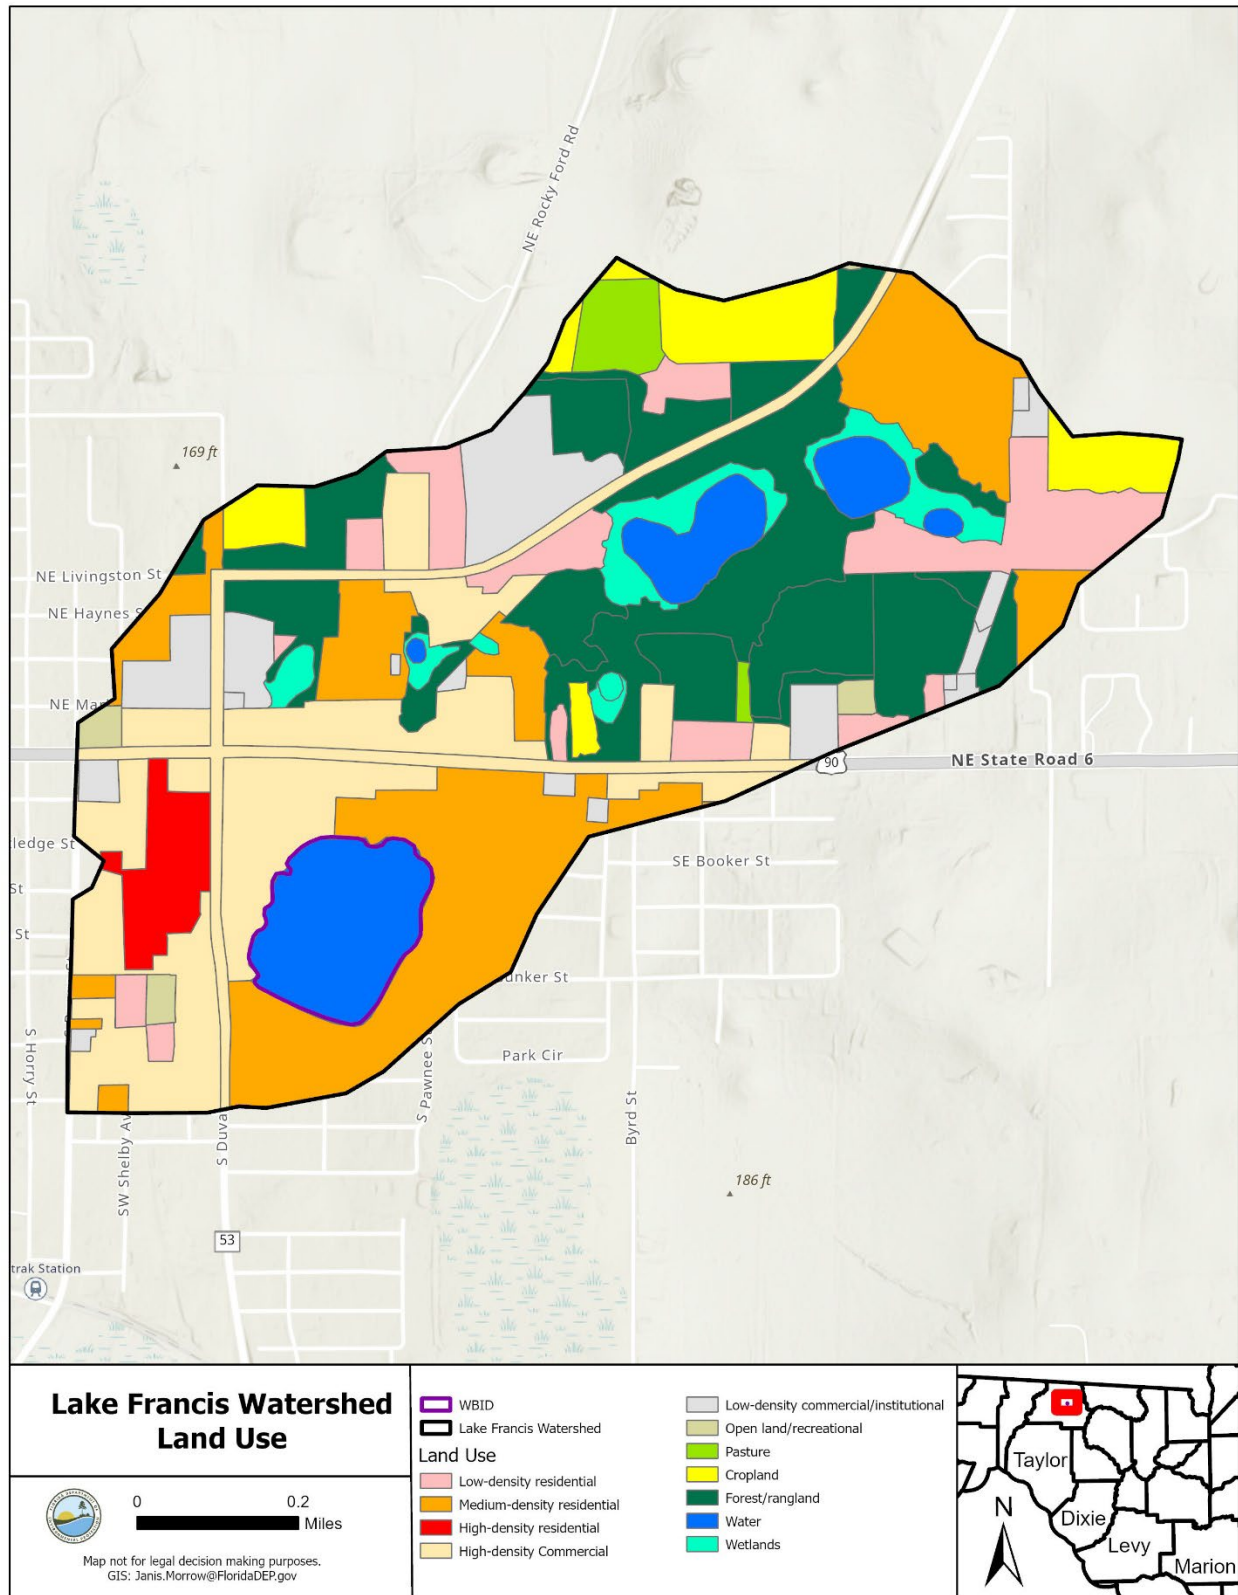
NE Rocky Ford Rd

169 ft

NE Livingston St

NE Haynes S

NE Ma

90

NE State Road 6

ledge St

St

St

SE Booker St

unker St

Park Cir

S Horry St

SW Shelby Av

S Duva

S Pawnee S

Byrd St

186 ft

53

trak Station

Lake Francis Watershed Land Use

0 0.2 Miles

Map not for legal decision making purposes.
GIS: Janis.Morrow@FloridaDEP.gov

WBID
Lake Francis Watershed
Land Use
Low-density residential
Medium-density residential
High-density residential
High-density Commercial
Low-density commercial/institutional
Open land/recreational
Pasture
Cropland
Forest/rangland
Water
Wetlands

Taylor
Dixie
Levy
Marion
N